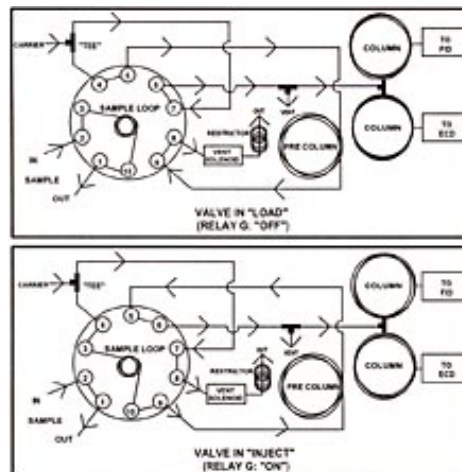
CARRIER "TEE"
SAMPLE LOOP
1 2 3 4 5 6 7 8 9 10
IN
SAMPLE
OUT
RESTRICTOR
VENT SOLENOID
OFF
VENT
PRE COLUMN
COLUMN
TO FID
COLUMN
TO ECD
VALVE IN "LOAD"
(RELAY G: "OFF")

CARRIER "TEE"
SAMPLE LOOP
1 2 3 4 5 6 7 8 9 10
IN
SAMPLE
OUT
RESTRICTOR
VENT SOLENOID
OFF
VENT
PRE COLUMN
COLUMN
TO FID
COLUMN
TO ECD
VALVE IN "INJECT"
(RELAY G: "ON")